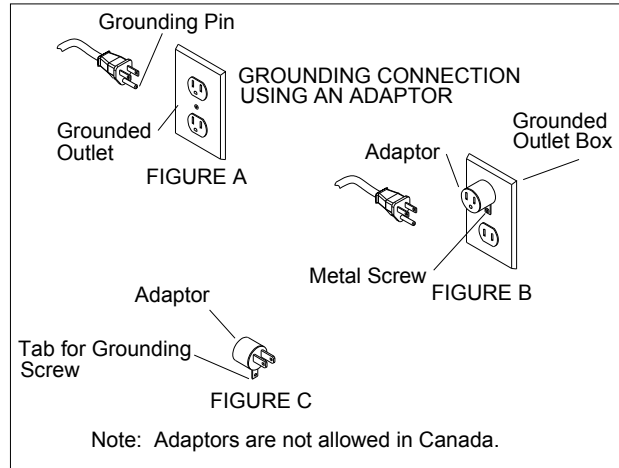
Grounding Pin

GROUNDING CONNECTION USING AN ADAPTOR

Grounded Outlet

FIGURE A

Adaptor

Grounded Outlet Box

Metal Screw

FIGURE B

Adaptor

Tab for Grounding Screw

FIGURE C

Note: Adaptors are not allowed in Canada.